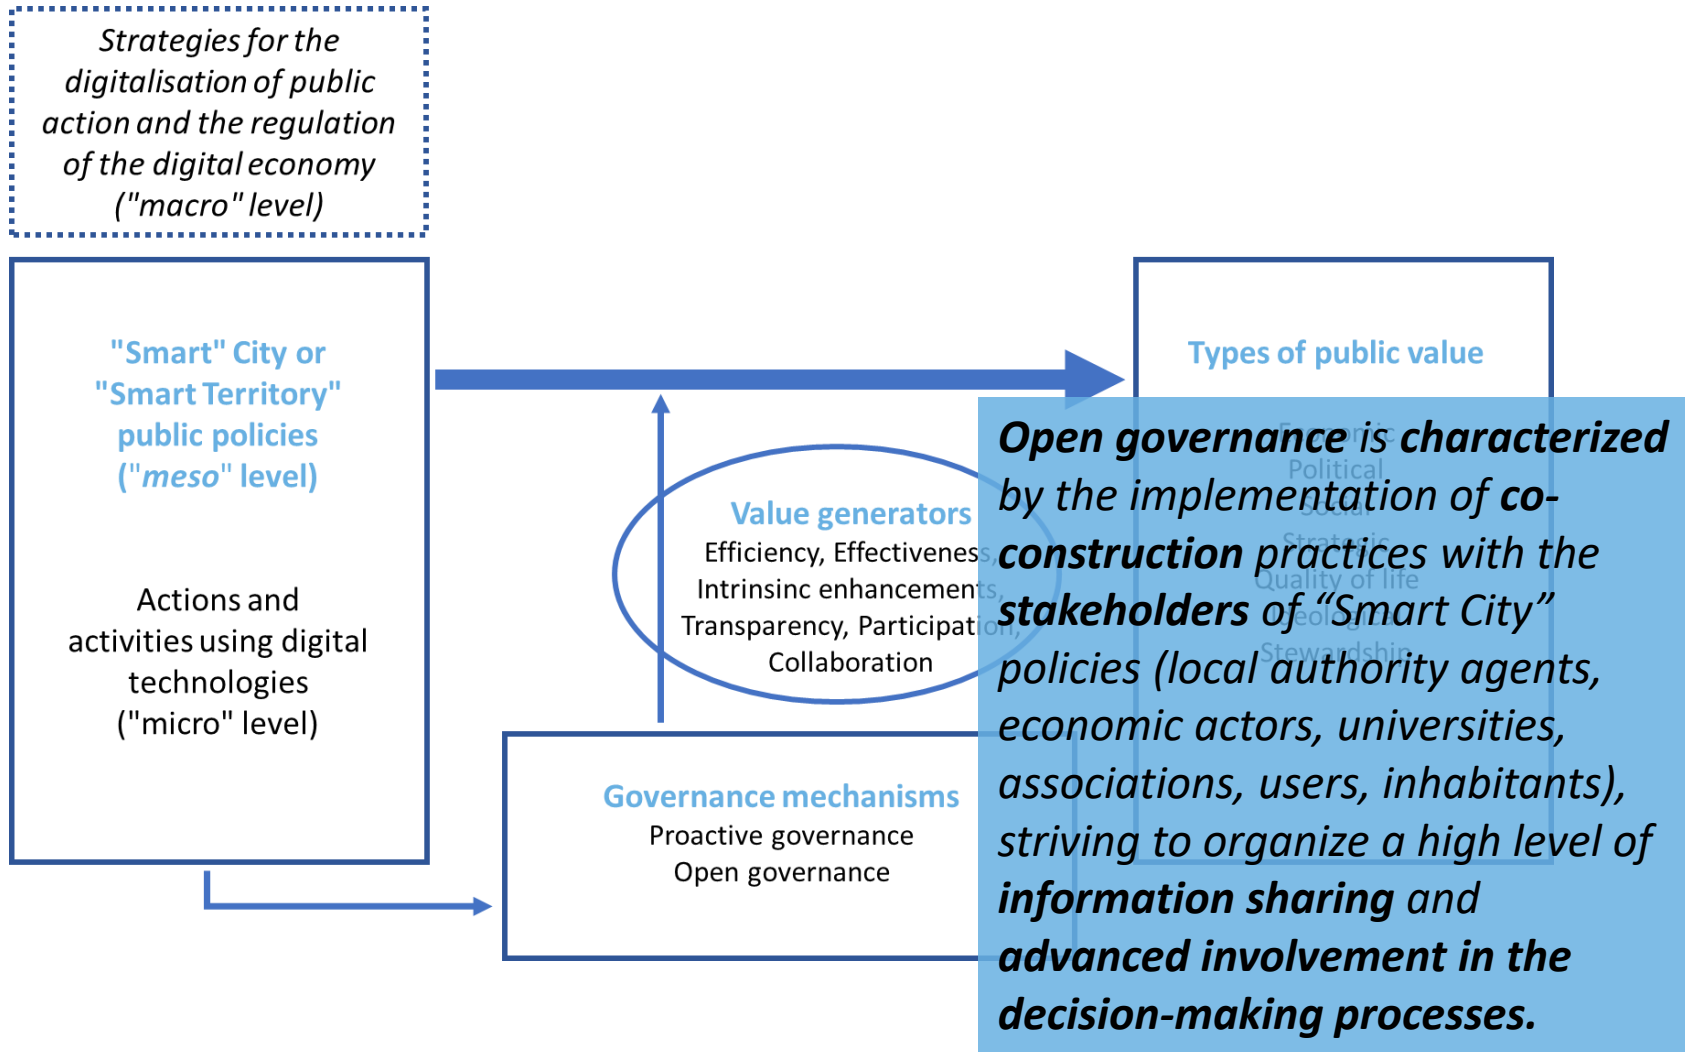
Strategies for the digitalisation of public action and the regulation of the digital economy ("macro" level)

"Smart" City or "Smart Territory" public policies ("meso" level)

Actions and activities using digital technologies ("micro" level)

Value generators
Efficiency, Effectiveness, Intrinsinc enhancements, Transparency, Participation, Collaboration

Governance mechanisms
Proactive governance
Open governance

Types of public value
Economic
Political
Social
Strategic
Quality of life
Ecological
Stewardship

Open governance is characterized by the implementation of co-construction practices with the stakeholders of "Smart City" policies (local authority agents, economic actors, universities, associations, users, inhabitants), striving to organize a high level of information sharing and advanced involvement in the decision-making processes.